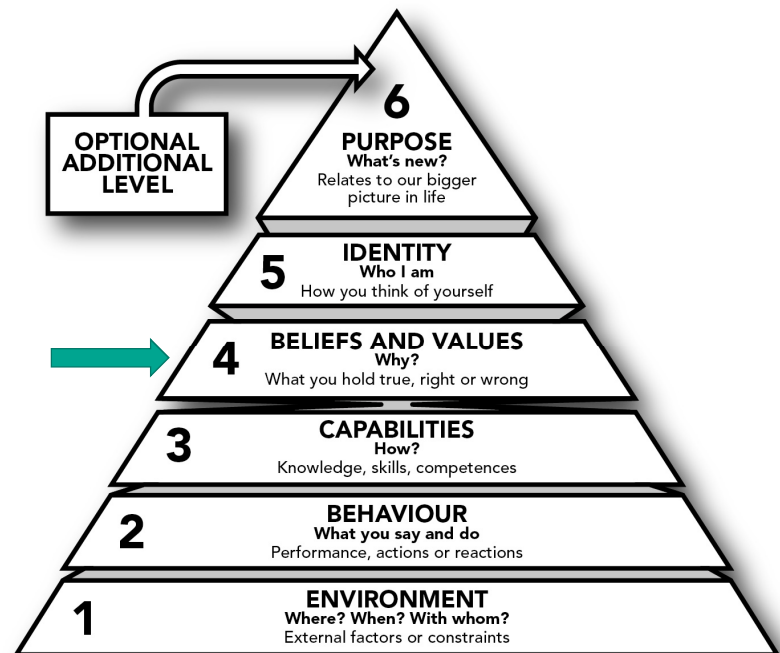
OPTIONAL ADDITIONAL LEVEL

6
PURPOSE
What's new?
Relates to our bigger picture in life

5
IDENTITY
Who I am
How you think of yourself

4
BELIEFS AND VALUES
Why?
What you hold true, right or wrong

3
CAPABILITIES
How?
Knowledge, skills, competences

2
BEHAVIOUR
What you say and do
Performance, actions or reactions

1
ENVIRONMENT
Where? When? With whom?
External factors or constraints